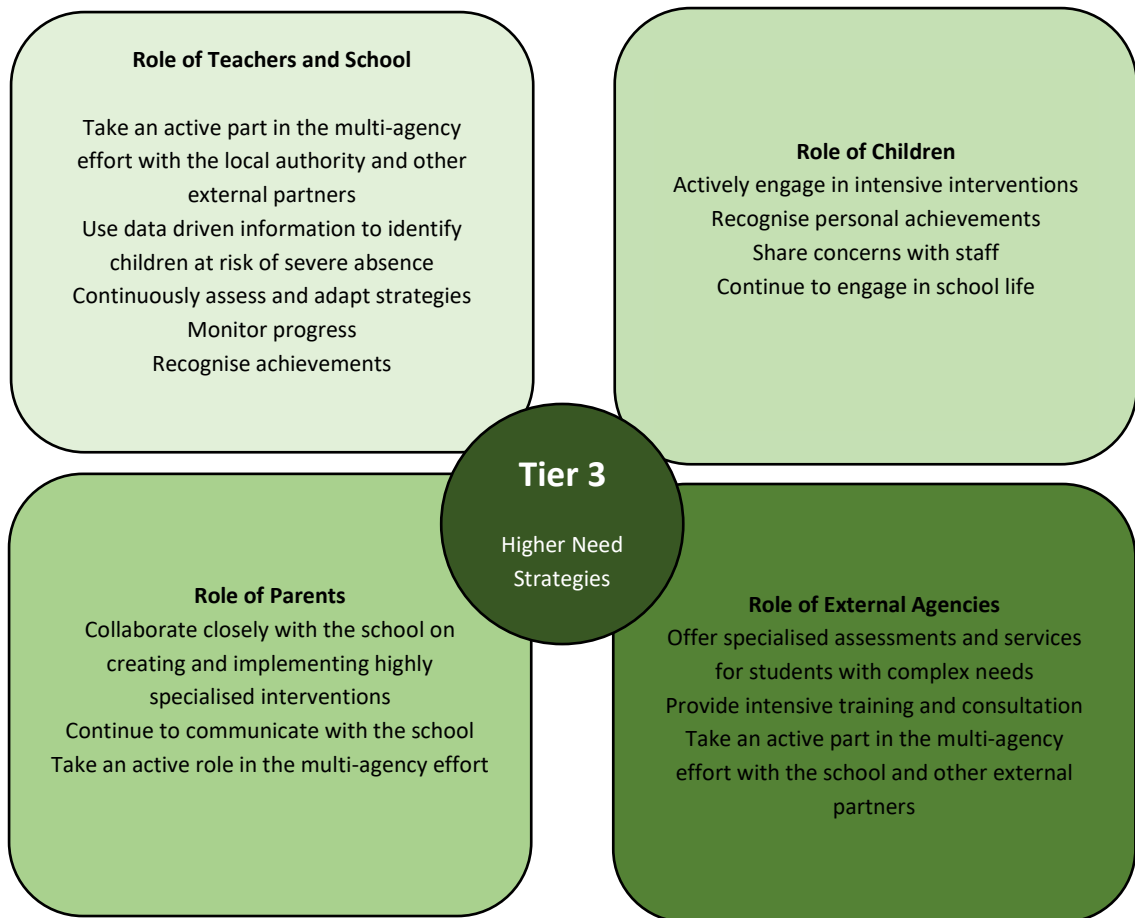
Role of Teachers and School

Take an active part in the multi-agency effort with the local authority and other external partners
Use data driven information to identify children at risk of severe absence
Continuously assess and adapt strategies
Monitor progress
Recognise achievements

Role of Children
Actively engage in intensive interventions
Recognise personal achievements
Share concerns with staff
Continue to engage in school life

Tier 3

Higher Need Strategies

Role of Parents
Collaborate closely with the school on creating and implementing highly specialised interventions
Continue to communicate with the school
Take an active role in the multi-agency effort

Role of External Agencies
Offer specialised assessments and services for students with complex needs
Provide intensive training and consultation
Take an active part in the multi-agency effort with the school and other external partners